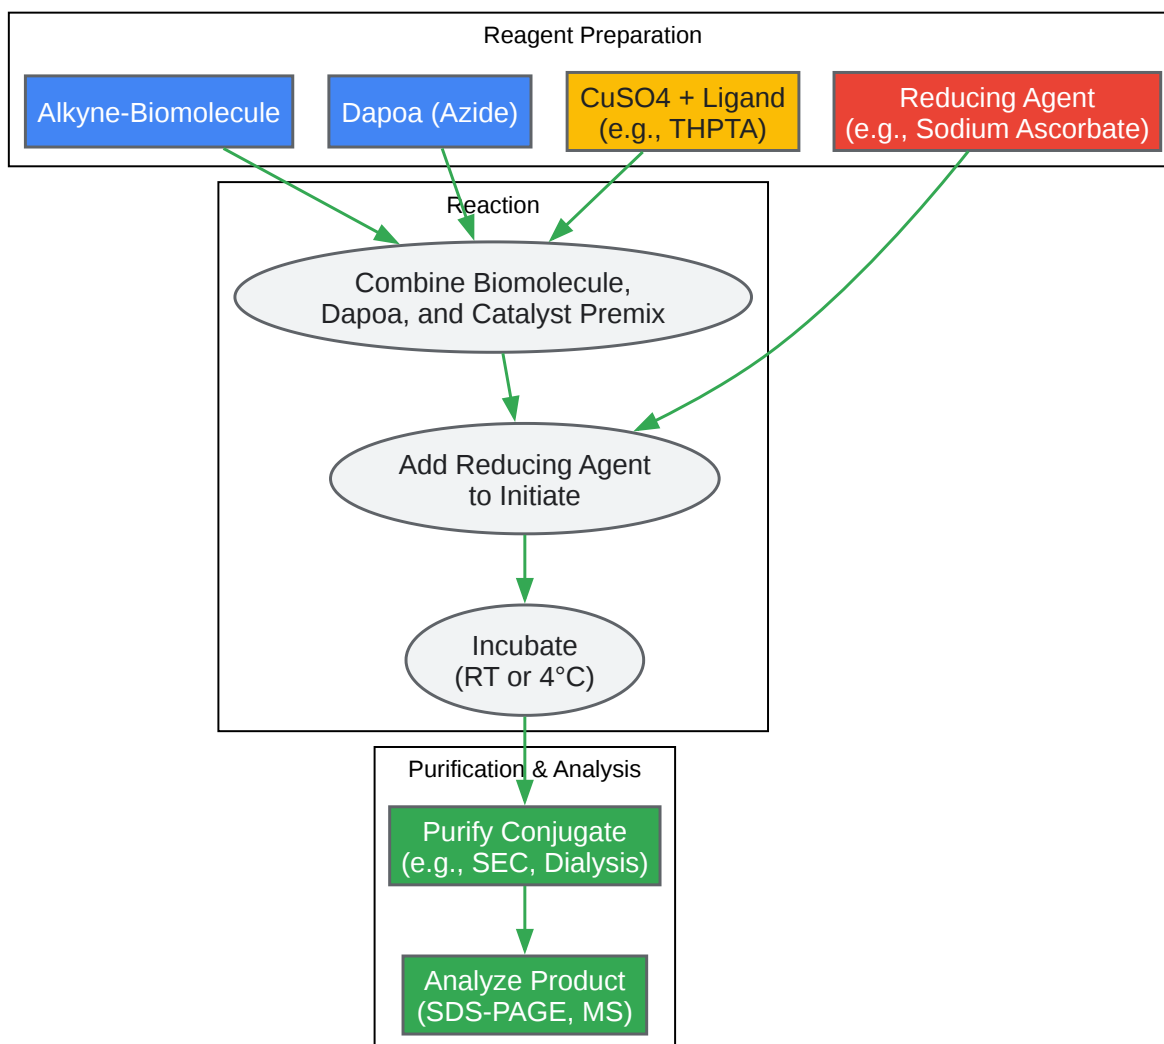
Reagent Preparation

Alkyne-Biomolecule

Dapoa (Azide)

CuSO4 + Ligand
(e.g., THPTA)

Reducing Agent
(e.g., Sodium Ascorbate)

Reaction

Combine Biomolecule,
Dapoa, and Catalyst Premix

Add Reducing Agent
to Initiate

Incubate
(RT or 4°C)

Purification & Analysis

Purify Conjugate
(e.g., SEC, Dialysis)

Analyze Product
(SDS-PAGE, MS)